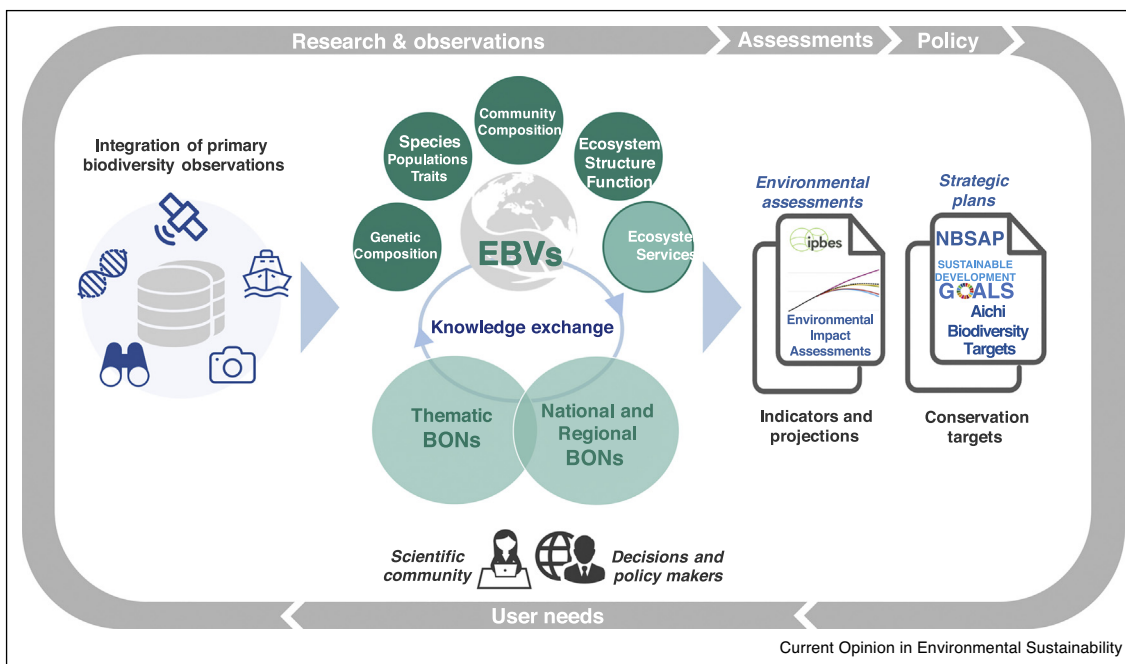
Research & observations

Assessments

Policy

Integration of primary biodiversity observations

Species Populations Traits

Community Composition

Ecosystem Structure Function

Genetic Composition

EBVs

Ecosystem Services

Knowledge exchange

Thematic BONs

National and Regional BONs

Environmental assessments

ipbes

Environmental Impact Assessments

Indicators and projections

Strategic plans

NBSAP

SUSTAINABLE DEVELOPMENT GOALS

Aichi Biodiversity Targets

Conservation targets

Scientific community

Decisions and policy makers

User needs

Current Opinion in Environmental Sustainability